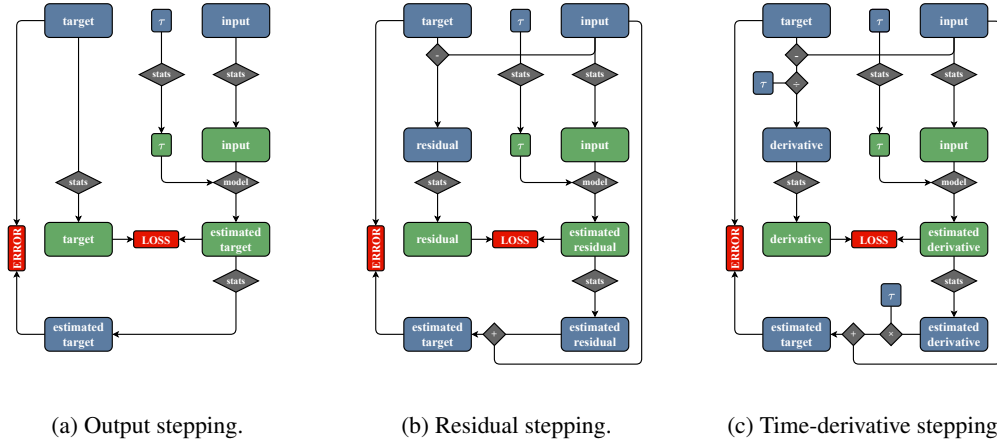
target

$\tau$

input

stats

stats

$\tau$

input

stats

model

ERROR

target

LOSS

estimated target

stats

estimated target

(a) Output stepping.

target

$\tau$

input

-

stats

stats

residual

$\tau$

input

stats

model

ERROR

residual

LOSS

estimated residual

stats

estimated target

+

estimated residual

(b) Residual stepping.

target

$\tau$

input

-

$\tau$

÷

stats

stats

derivative

$\tau$

input

stats

model

ERROR

derivative

LOSS

estimated derivative

stats

$\tau$

estimated target

+

×

estimated derivative

(c) Time-derivative stepping